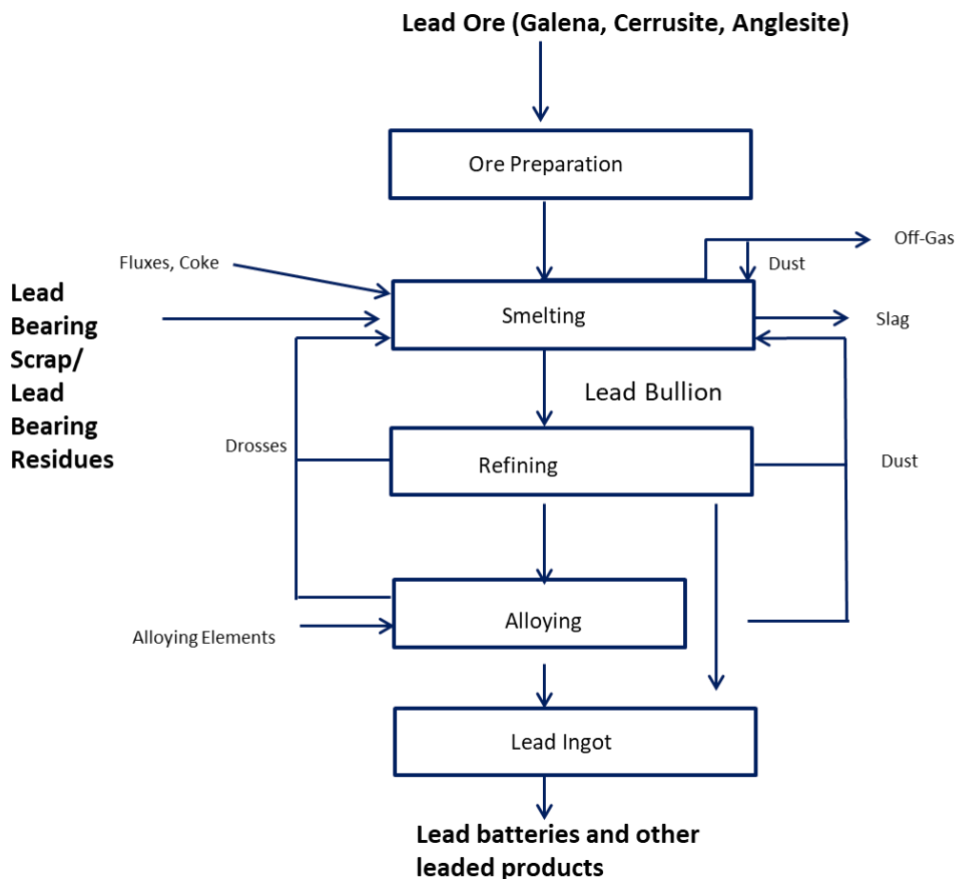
Lead Ore (Galena, Cerrusite, Anglesite)

Ore Preparation

Off-Gas

Fluxes, Coke

Dust

Lead Bearing Scrap/ Lead Bearing Residues

Smelting

Slag

Lead Bullion

Drosses

Refining

Dust

Alloying

Alloying Elements

Lead Ingot

Lead batteries and other leaded products